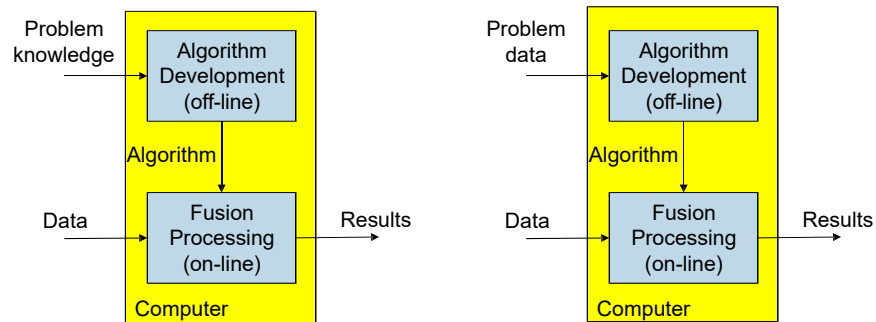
Problem knowledge

Algorithm Development (off-line)

Algorithm

Data

Fusion Processing (on-line)

Results

Computer

Problem data

Algorithm Development (off-line)

Algorithm

Data

Fusion Processing (on-line)

Results

Computer